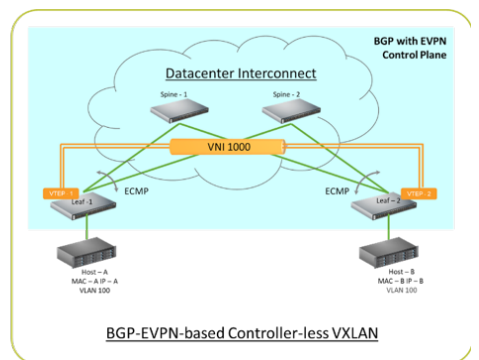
BGP with EVPN Control Plane

Datacenter Interconnect

Spine - 1

Spine - 2

VNI 1000

VTEP - 1

ECMP

Leaf - 1

ECMP

VTEP - 2

Leaf - 2

Host – A
MAC – A IP – A
VLAN 100

Host – B
MAC – B IP – B
VLAN 100

BGP-EVPN-based Controller-less VXLAN